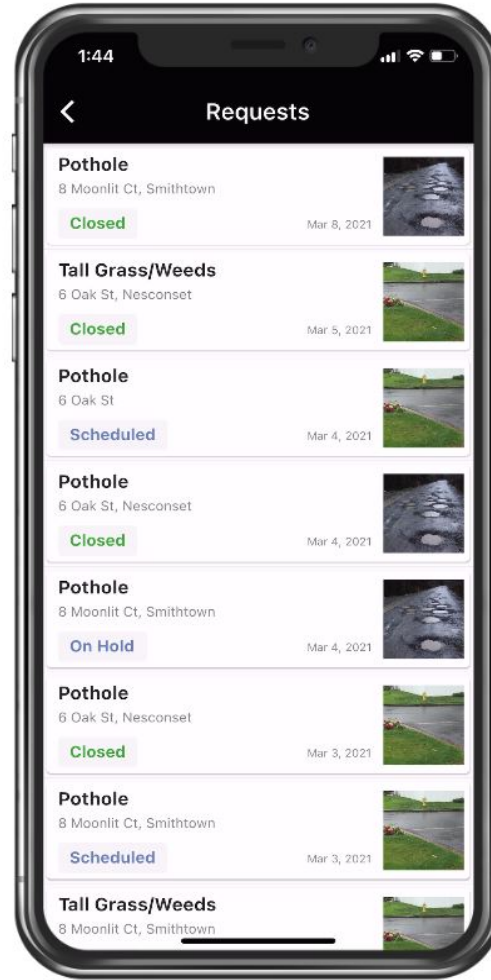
1:44

<

Requests

Pothole
8 Moonlit Ct, Smithtown
Closed
Mar 8, 2021

Tall Grass/Weeds
6 Oak St, Nesconset
Closed
Mar 5, 2021

Pothole
6 Oak St
Scheduled
Mar 4, 2021

Pothole
6 Oak St, Nesconset
Closed
Mar 4, 2021

Pothole
8 Moonlit Ct, Smithtown
On Hold
Mar 4, 2021

Pothole
6 Oak St, Nesconset
Closed
Mar 3, 2021

Pothole
8 Moonlit Ct, Smithtown
Scheduled
Mar 3, 2021

Tall Grass/Weeds
8 Moonlit Ct, Smithtown